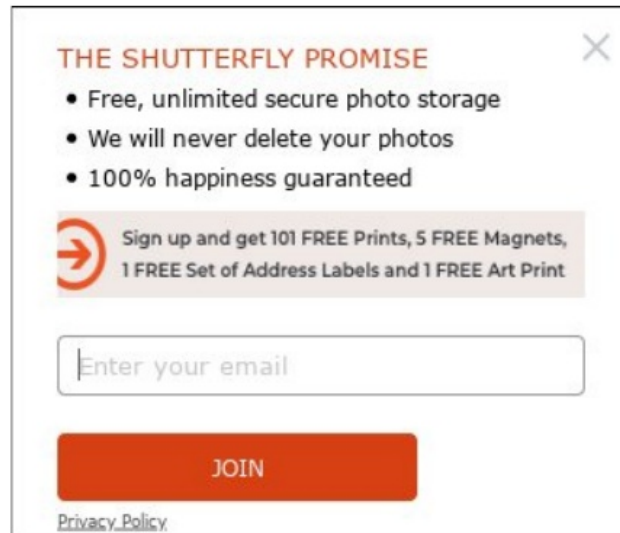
THE SHUTTERFLY PROMISE

• Free, unlimited secure photo storage
• We will never delete your photos
• 100% happiness guaranteed

Sign up and get 101 FREE Prints, 5 FREE Magnets, 1 FREE Set of Address Labels and 1 FREE Art Print

Enter your email

JOIN

Privacy Policy